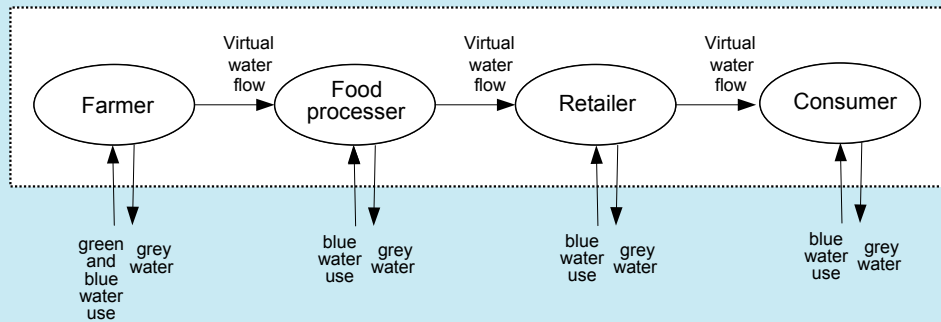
Virtual water flow

Virtual water flow

Virtual water flow

Farmer

Food processer

Retailer

Consumer

green and blue water use

grey water

blue water use

grey water

blue water use

grey water

blue water use

grey water